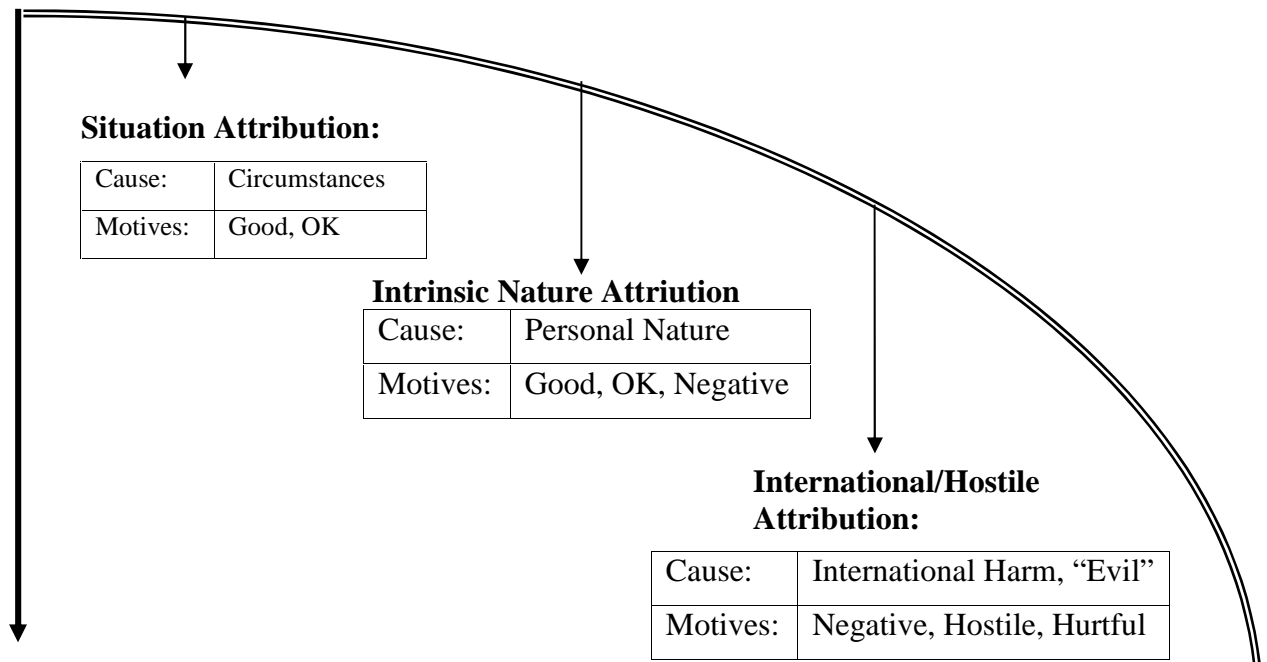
**Situation Attribution:**

| Cause: | Circumstances |
|---|---|
| Motives: | Good, OK |

**Intrinsic Nature Attriution**

| Cause: | Personal Nature |
|---|---|
| Motives: | Good, OK, Negative |

**International/Hostile Attribution:**

| Cause: | International Harm, "Evil" |
|---|---|
| Motives: | Negative, Hostile, Hurtful |